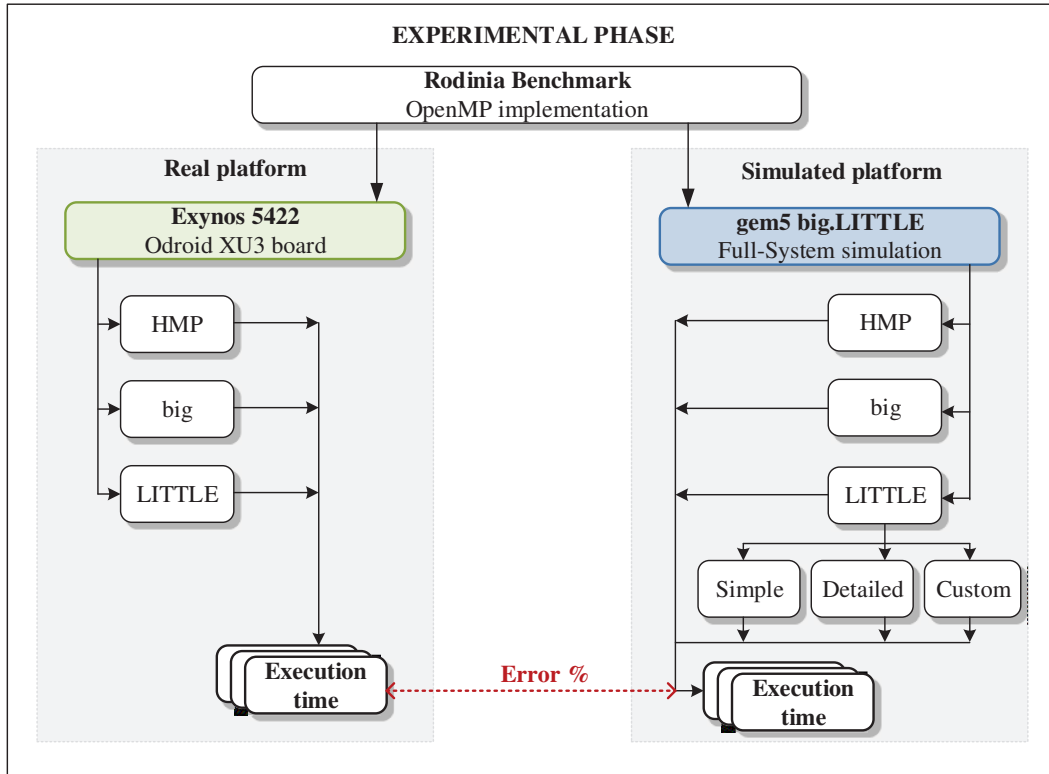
EXPERIMENTAL PHASE

Rodinia Benchmark
OpenMP implementation

Real platform

Exynos 5422
Odroid XU3 board

HMP

big

LITTLE

Execution time

Error %

Simulated platform

gem5 big.LITTLE
Full-System simulation

HMP

big

LITTLE

Simple

Detailed

Custom

Execution time